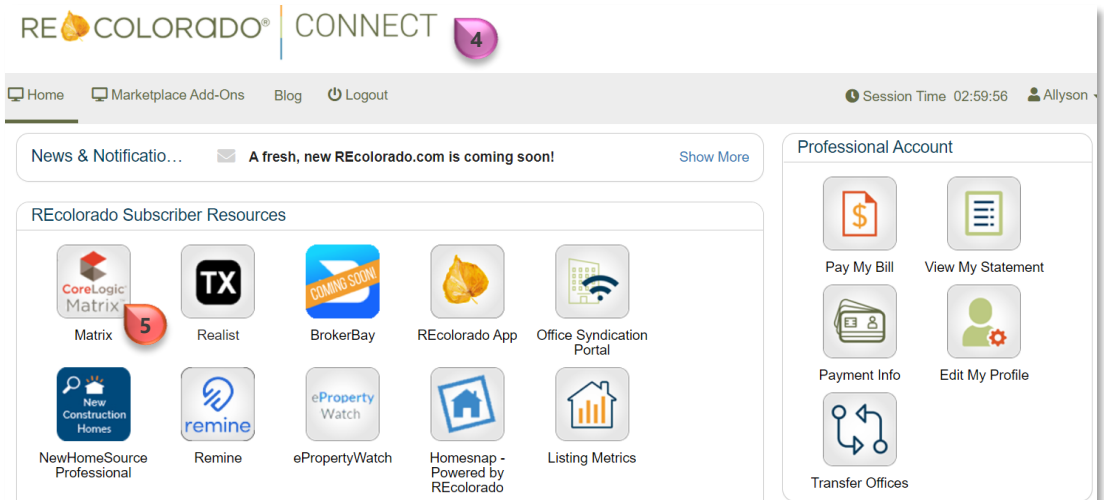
RECOLORADO® CONNECT 4

Home Marketplace Add-Ons Blog Logout

Session Time 02:59:56 Allyson

News & Notificatio… A fresh, new REcolorado.com is coming soon! Show More

REcolorado Subscriber Resources

CoreLogic Matrix
Matrix 5

TX
Realist

COMING SOON!
BrokerBay

REcolorado App

Office Syndication Portal

New Construction Homes
NewHomeSource Professional

remine
Remine

eProperty Watch
ePropertyWatch

Homesnap - Powered by REcolorado

Listing Metrics

Professional Account

Pay My Bill

View My Statement

Payment Info

Edit My Profile

Transfer Offices